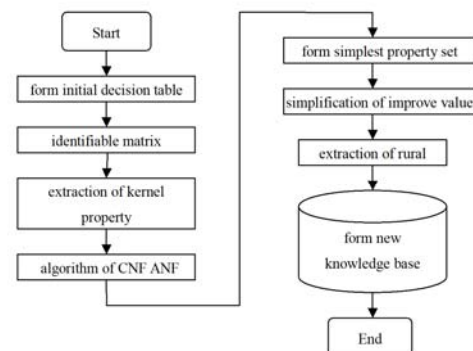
Start

form initial decision table

identifiable matrix

extraction of kernel property

algorithm of CNF ANF

form simplest property set

simplification of improve value

extraction of rural

form new knowledge base

End